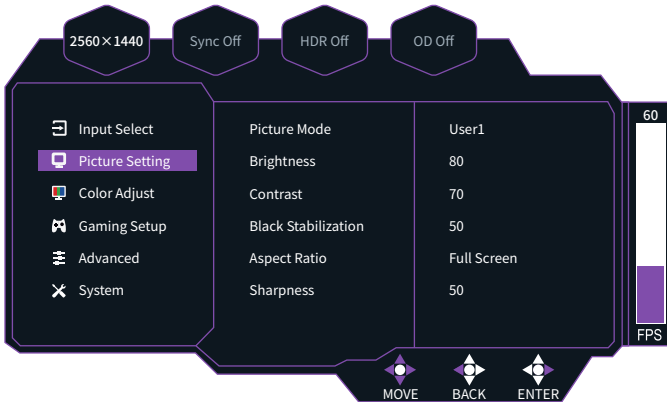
2560×1440

Sync Off

HDR Off

OD Off

Input Select
Picture Setting
Color Adjust
Gaming Setup
Advanced
System

| Picture Mode | User1 |
|---|---|
| Brightness | 80 |
| Contrast | 70 |
| Black Stabilization | 50 |
| Aspect Ratio | Full Screen |
| Sharpness | 50 |

60

FPS

MOVE BACK ENTER